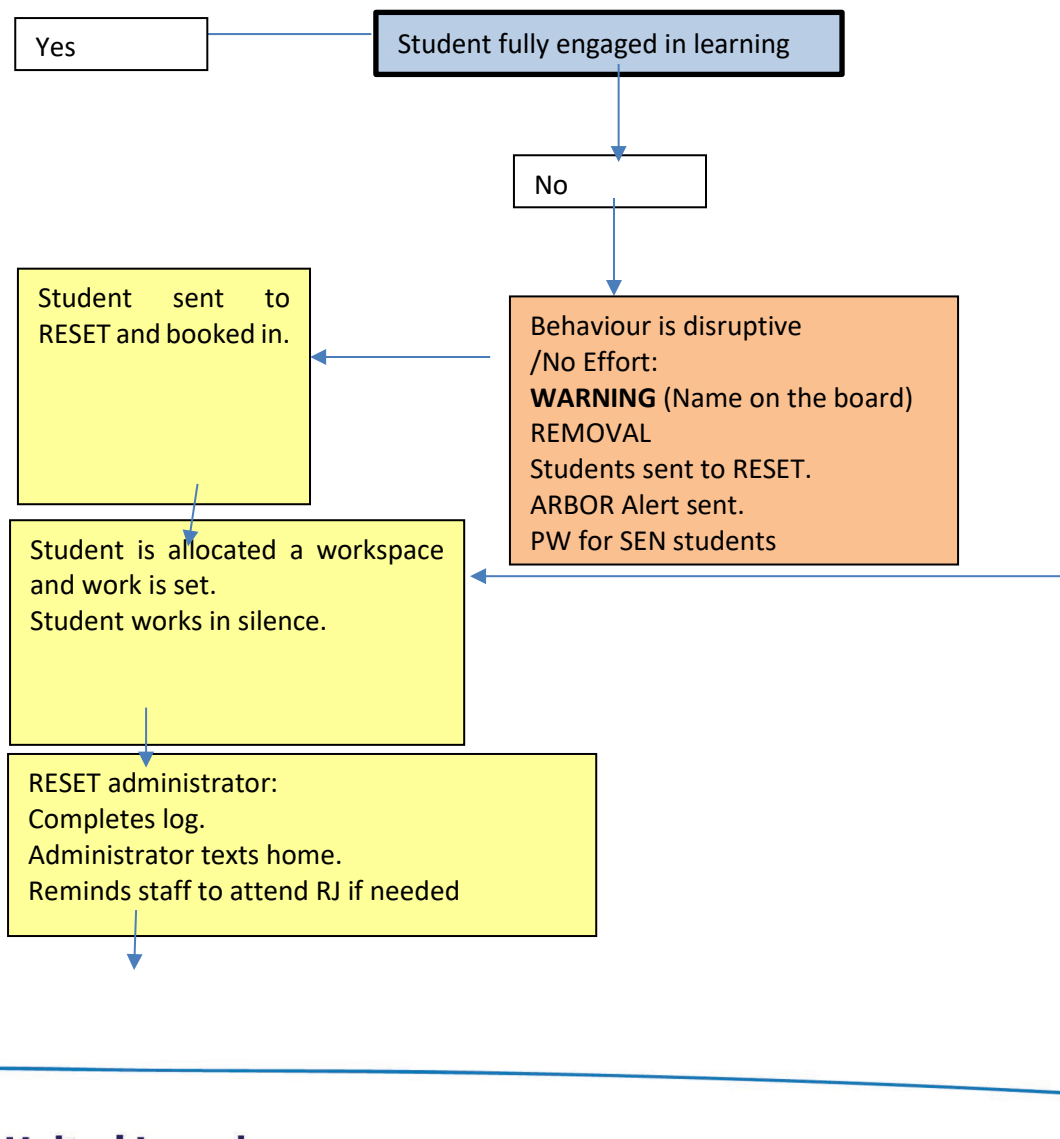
Yes

Student fully engaged in learning

No

Student sent to RESET and booked in.

Behaviour is disruptive /No Effort:
**WARNING** (Name on the board)
REMOVAL
Students sent to RESET.
ARBOR Alert sent.
PW for SEN students

Student is allocated a workspace and work is set.
Student works in silence.

RESET administrator:
Completes log.
Administrator texts home.
Reminds staff to attend RJ if needed

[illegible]